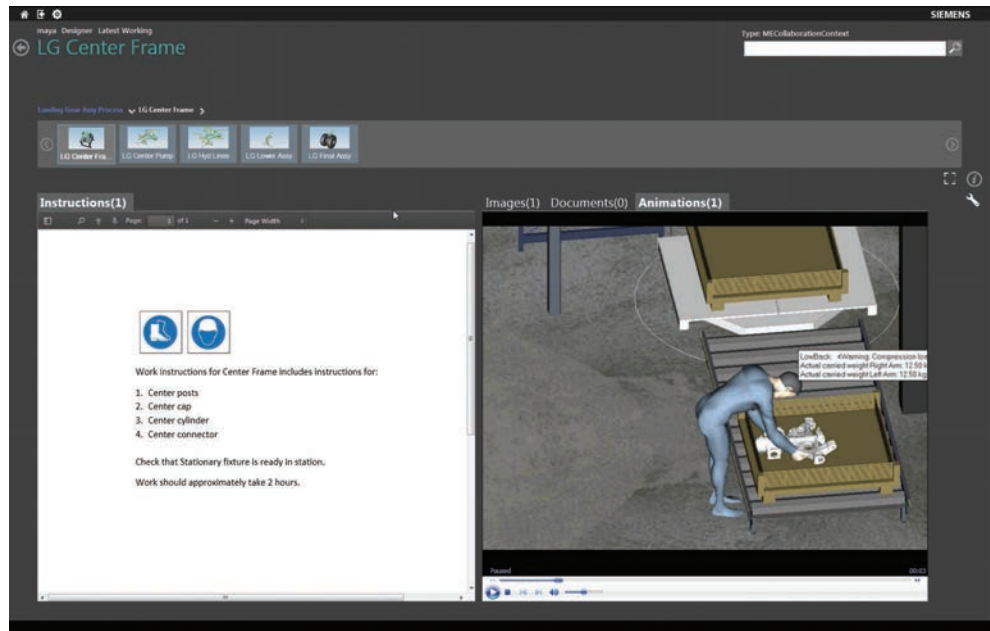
SIEMENS

maya Designer Latest Working

LG Center Frame

Type: MECollaborationContext

Landing Gear Assy Process LG Center Frame

LG Center Fra... LG Center Pump LG Hyd Lines LG Lower Assy LG Final Assy

Instructions(1)

Page: 1 of 1 Page Width

Work Instructions for Center Frame includes instructions for:

1. Center posts
2. Center cap
3. Center cylinder
4. Center connector

Check that Stationary fixture is ready in station.

Work should approximately take 2 hours.

Images(1) Documents(0) Animations(1)

LowBack: Warning: Compression lo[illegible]
Actual carried weight Right Arm: 12.50 k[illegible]
Actual carried weight Left Arm: 12.50 kg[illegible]

Paused

00:03